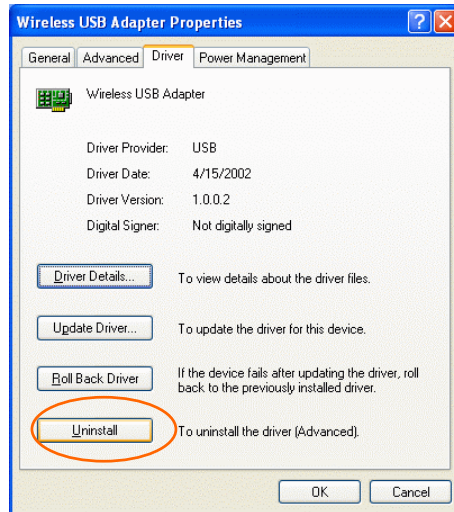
Wireless USB Adapter Properties

General | Advanced | Driver | Power Management

Wireless USB Adapter

| | |
|---|---|
| Driver Provider: | USB |
| Driver Date: | 4/15/2002 |
| Driver Version: | 1.0.0.2 |
| Digital Signer: | Not digitally signed |

Driver Details... To view details about the driver files.

Update Driver... To update the driver for this device.

Roll Back Driver If the device fails after updating the driver, roll back to the previously installed driver.

Uninstall To uninstall the driver (Advanced).

OK Cancel